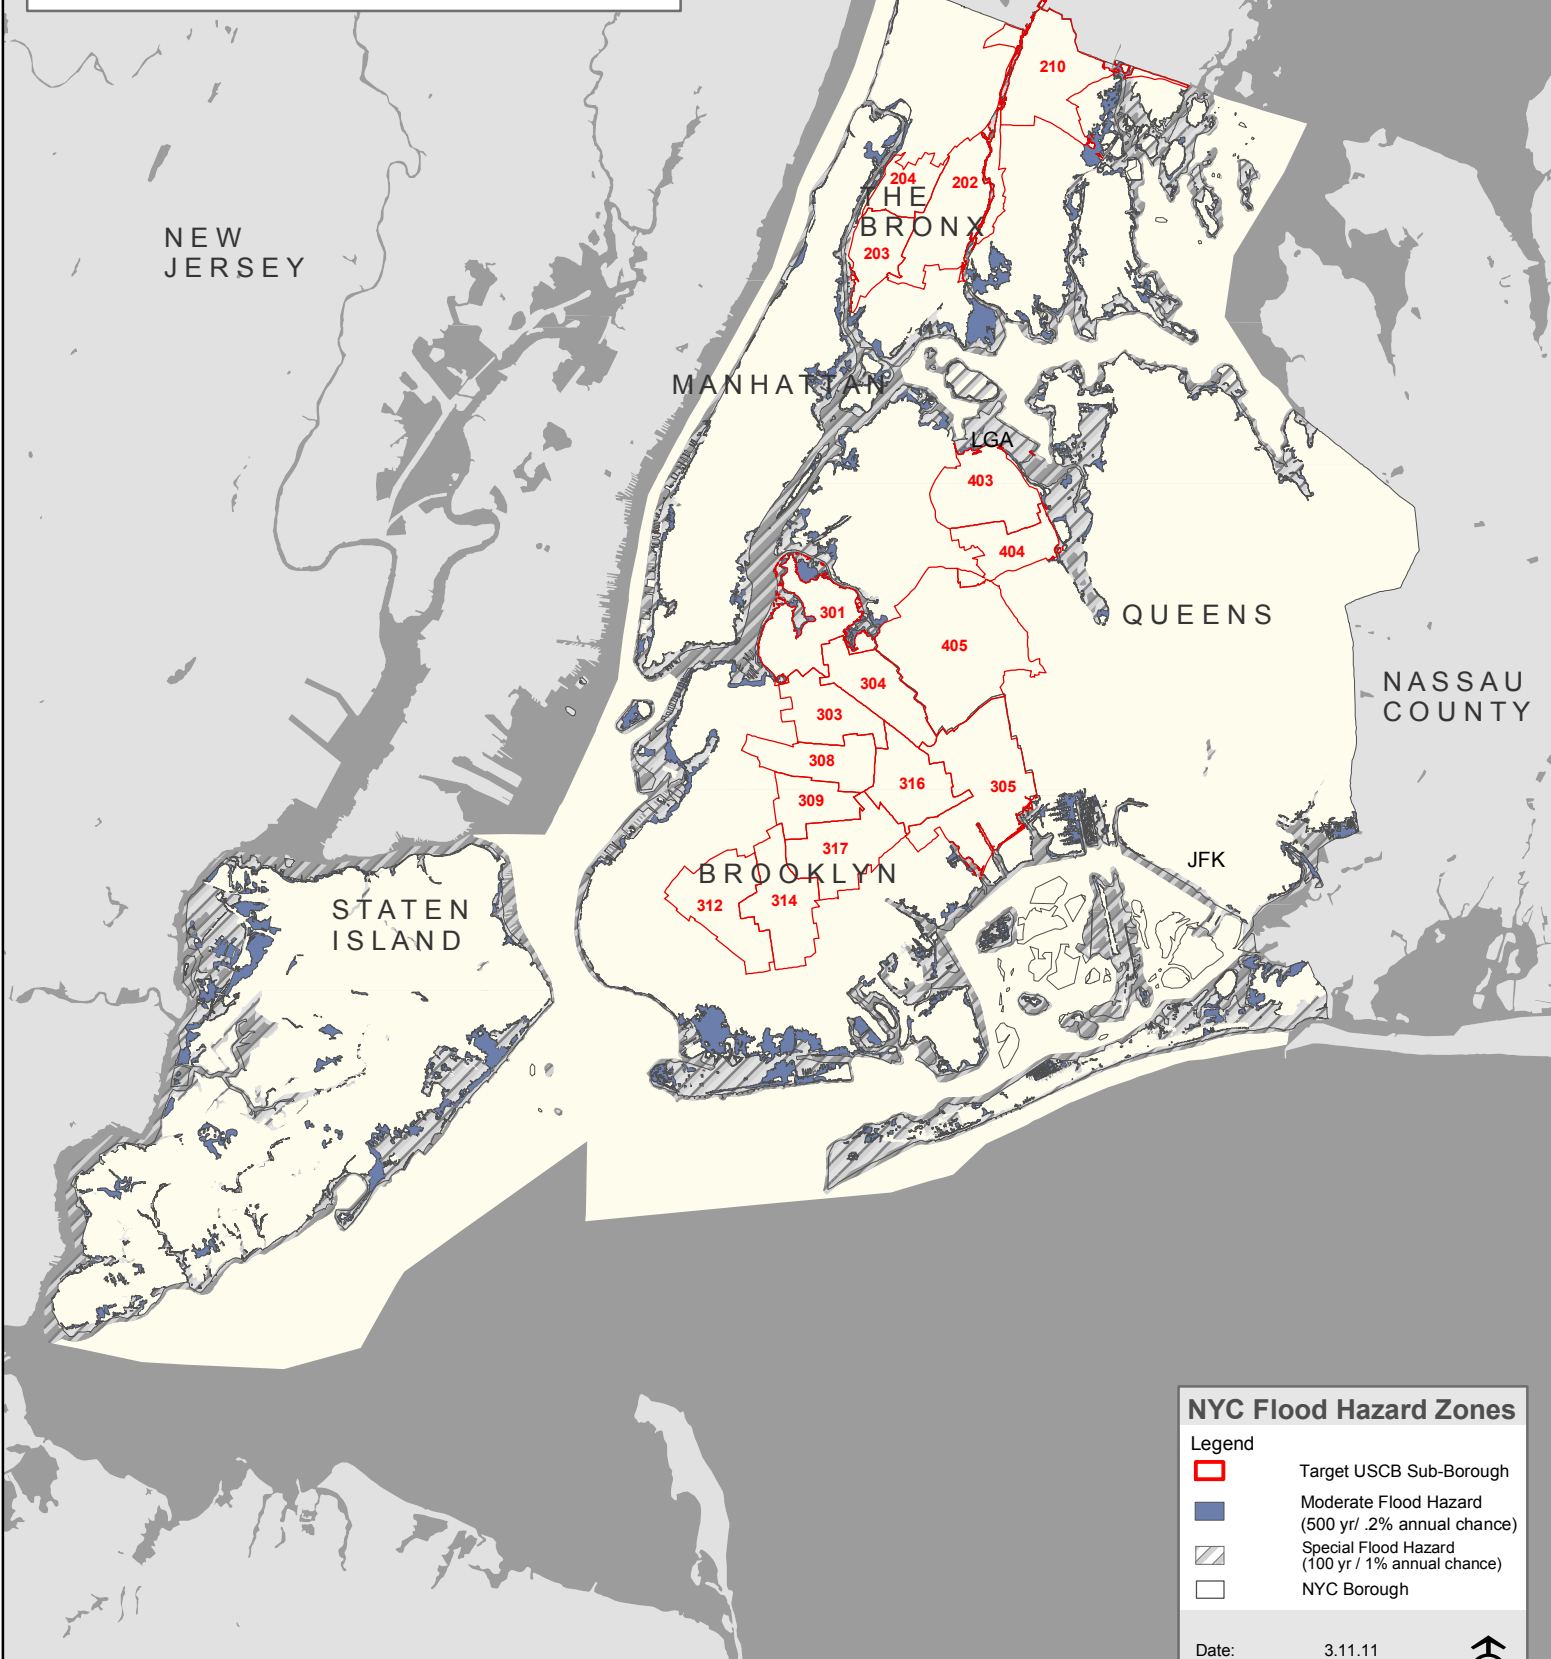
210
204
202
THE BRONX
203
NEW JERSEY
MANHATTAN
LGA
403
404
301
405
QUEENS
304
NASSAU COUNTY
303
308
316
305
309
317
JFK
BROOKLYN
STATEN ISLAND
312
314

NYC Flood Hazard Zones
Legend
Target USCB Sub-Borough
Moderate Flood Hazard (500 yr/ .2% annual chance)
Special Flood Hazard (100 yr / 1% annual chance)
NYC Borough
Date: 3.11.11